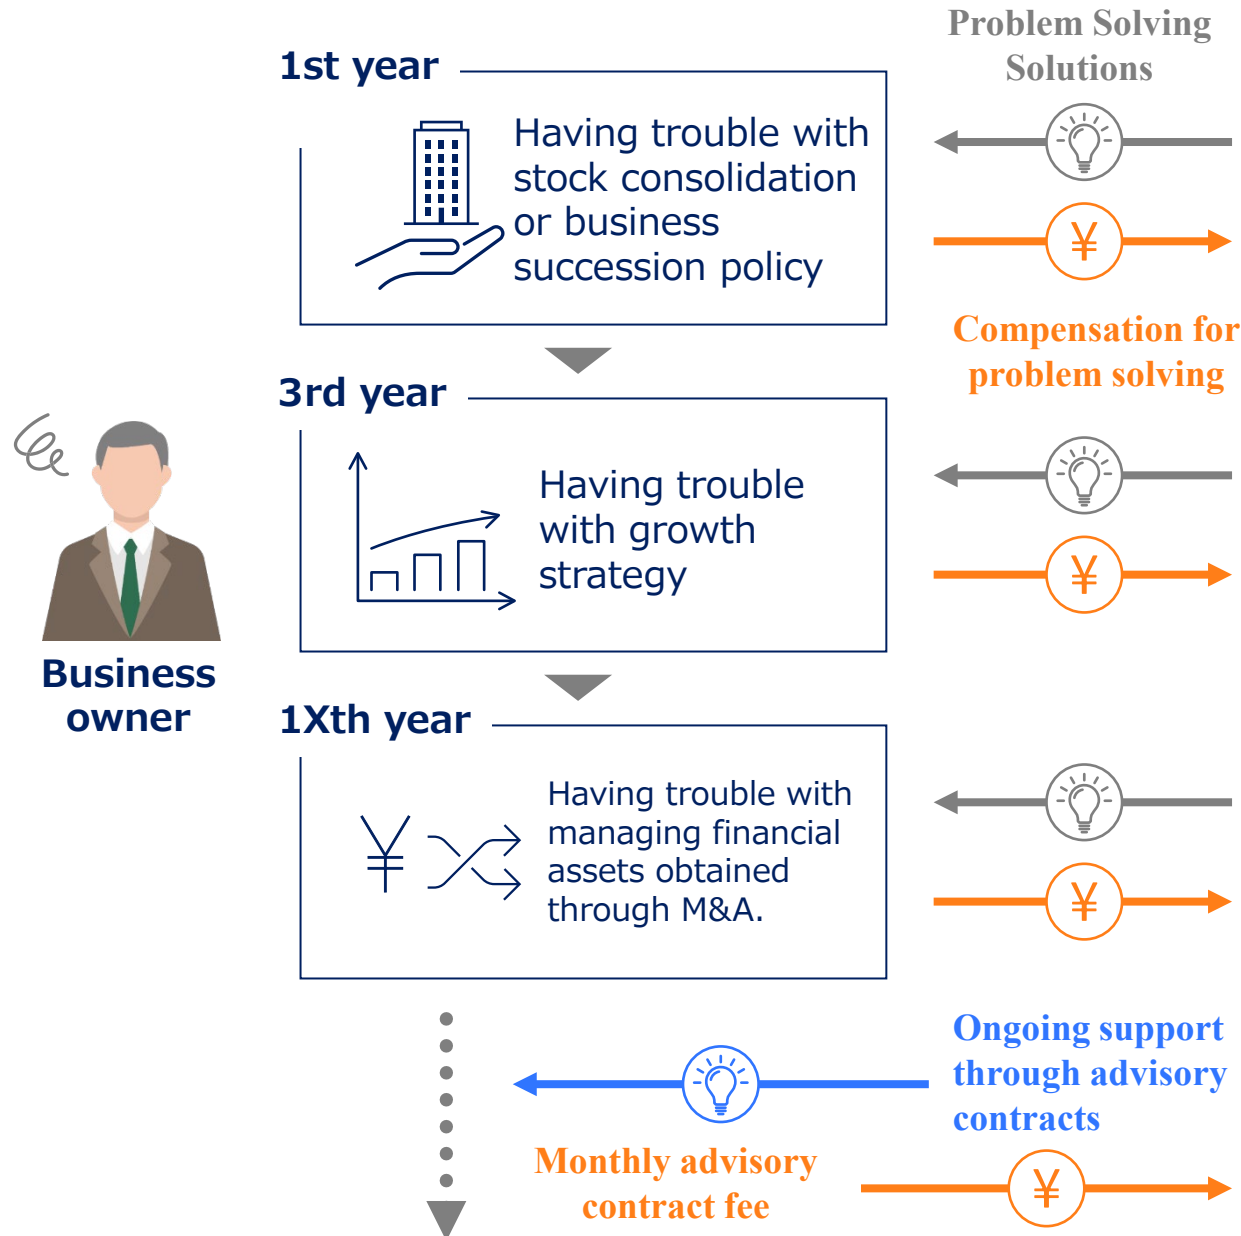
Problem Solving Solutions

1st year

Having trouble with stock consolidation or business succession policy

¥

Compensation for problem solving

3rd year

Having trouble with growth strategy

¥

Business owner

1Xth year

¥

Having trouble with managing financial assets obtained through M&A.

¥

Ongoing support through advisory contracts

Monthly advisory contract fee

¥